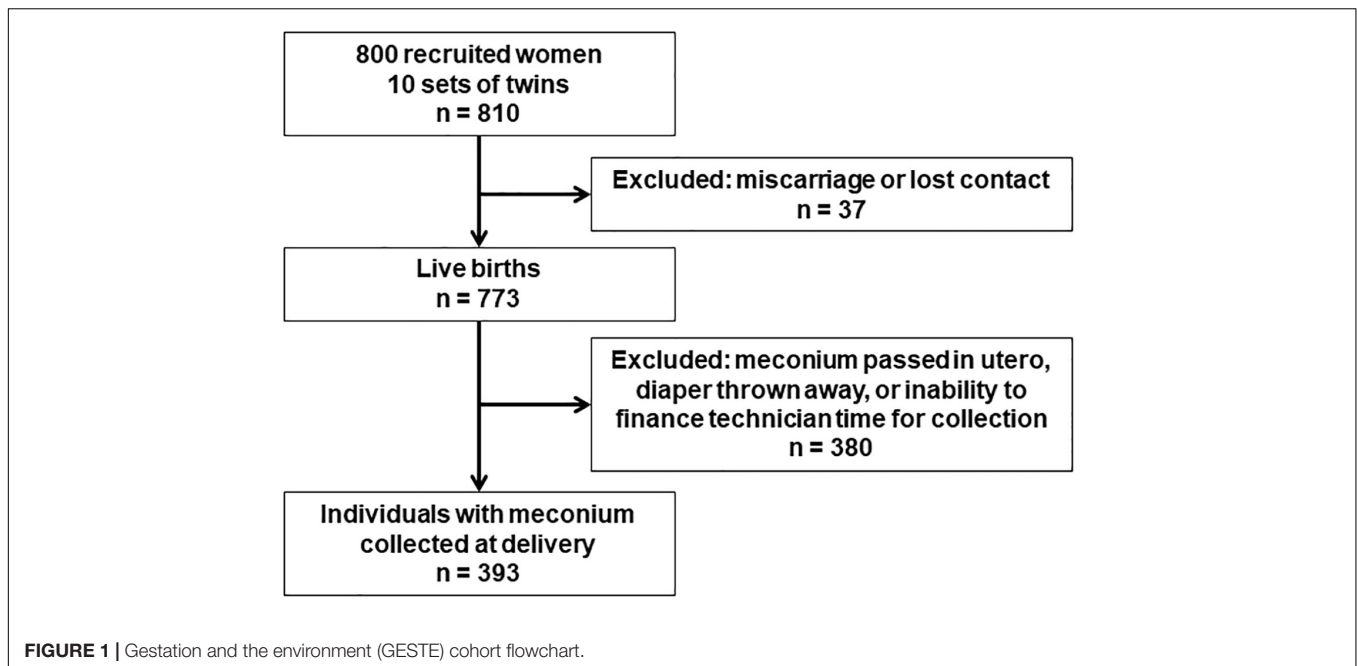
800 recruited women
10 sets of twins
n = 810

Excluded: miscarriage or lost contact
n = 37

Live births
n = 773

Excluded: meconium passed in utero, diaper thrown away, or inability to finance technician time for collection
n = 380

Individuals with meconium collected at delivery
n = 393

FIGURE 1 | Gestation and the environment (GESTE) cohort flowchart.